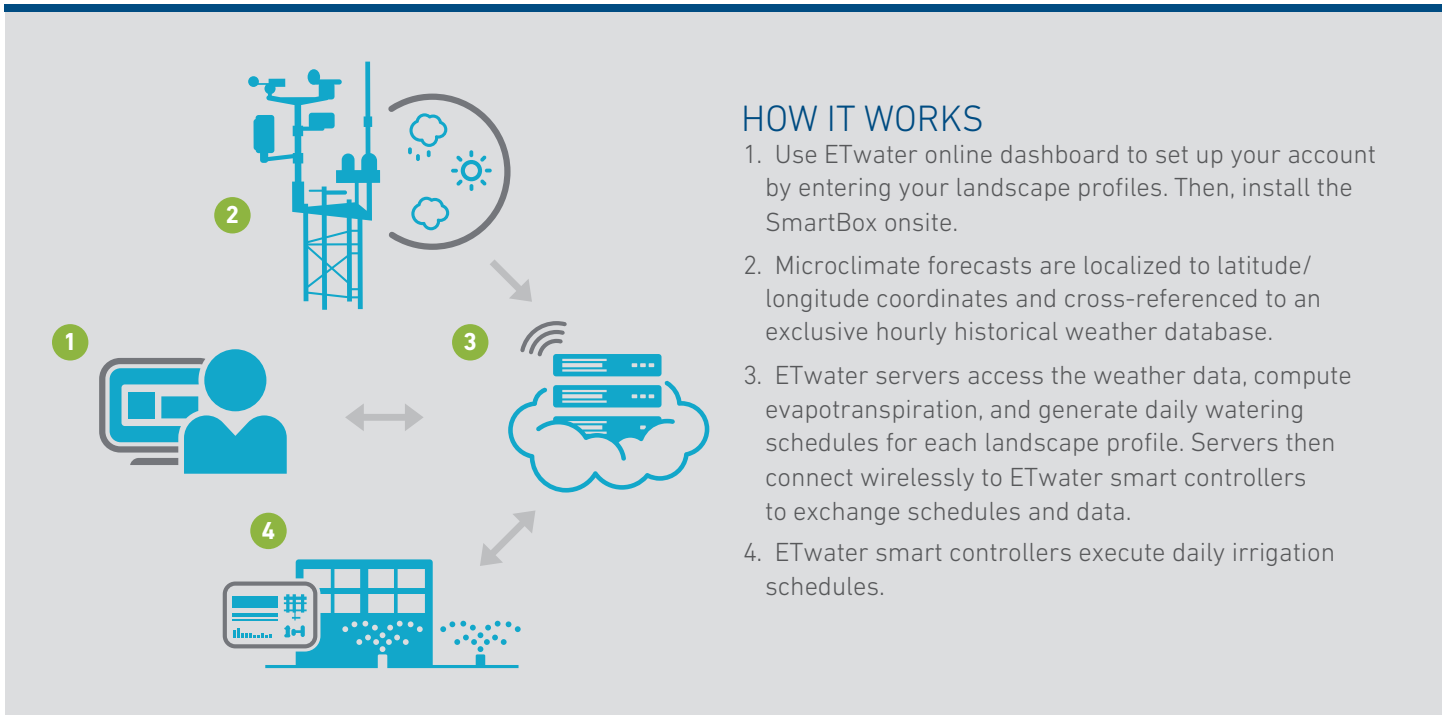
2

1

3

4

HOW IT WORKS

1. Use ETwater online dashboard to set up your account by entering your landscape profiles. Then, install the SmartBox onsite.

2. Microclimate forecasts are localized to latitude/longitude coordinates and cross-referenced to an exclusive hourly historical weather database.

3. ETwater servers access the weather data, compute evapotranspiration, and generate daily watering schedules for each landscape profile. Servers then connect wirelessly to ETwater smart controllers to exchange schedules and data.

4. ETwater smart controllers execute daily irrigation schedules.